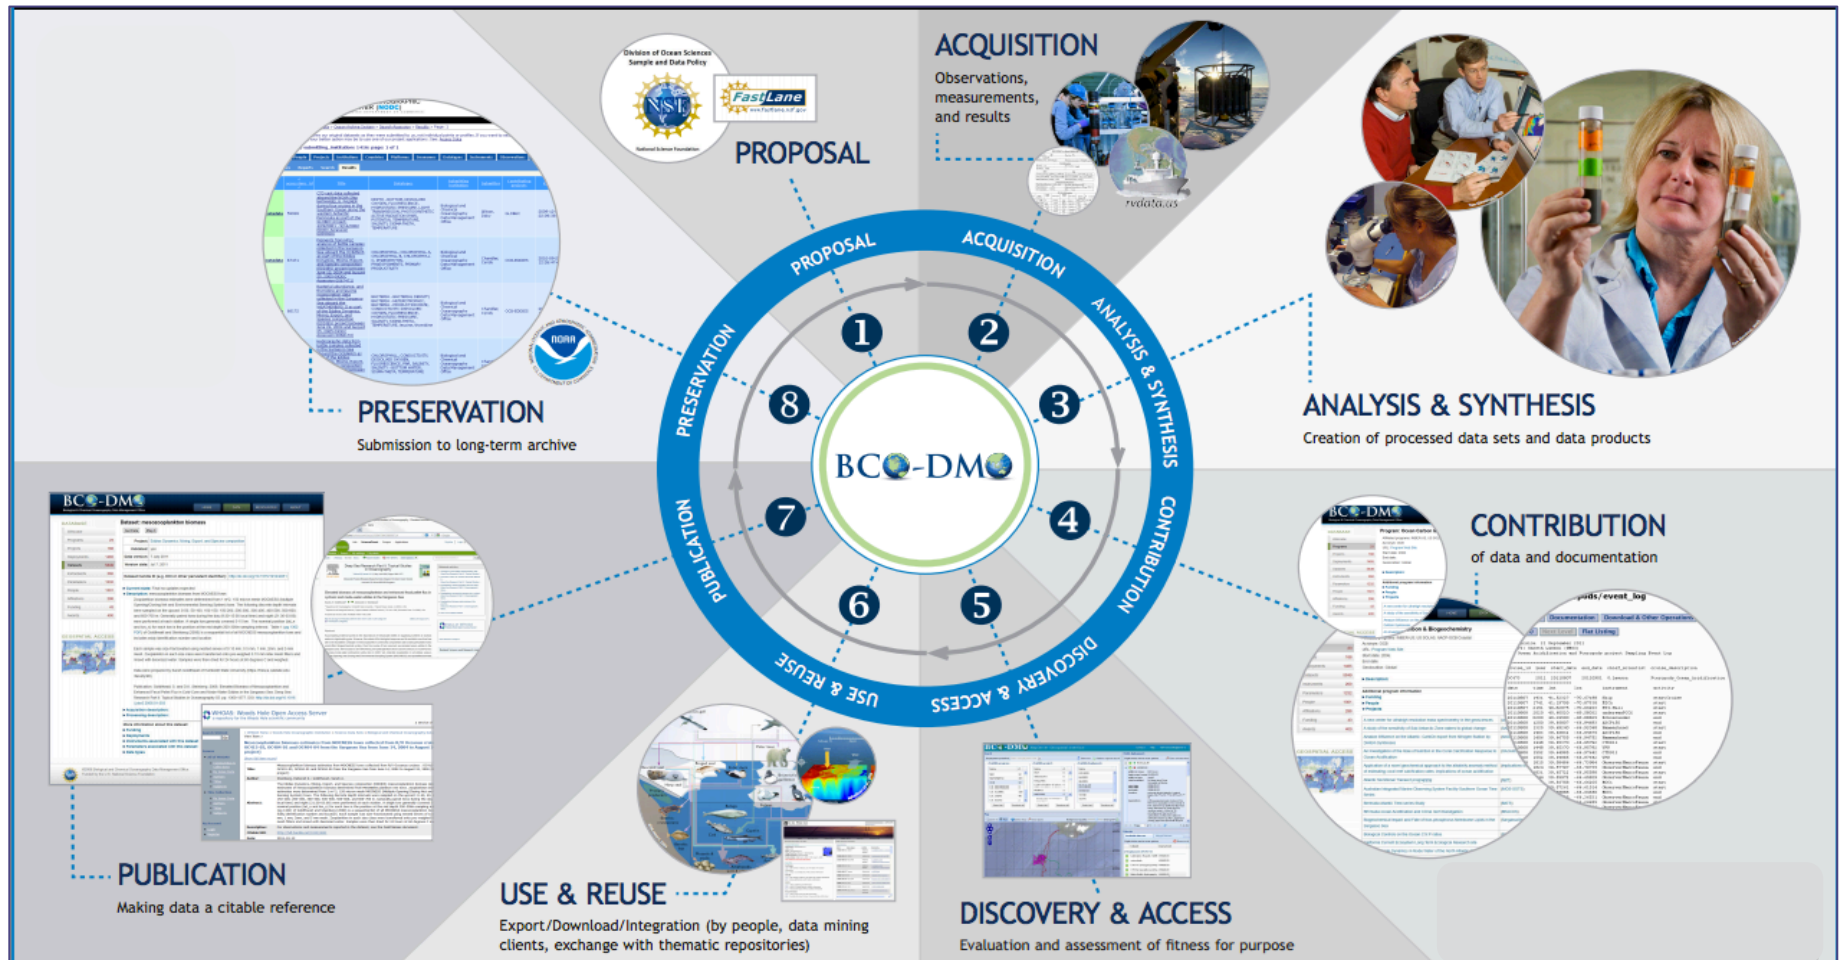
Division of Ocean Sciences Sample and Data Policy

NSF

National Science Foundation

FastLane

PROPOSAL

ACQUISITION

Observations, measurements, and results

rvdata.us

ANALYSIS & SYNTHESIS

Creation of processed data sets and data products

PRESERVATION

Submission to long-term archive

NOAA

PROPOSAL

ACQUISITION

ANALYSIS & SYNTHESIS

CONTRIBUTION

DISCOVERY & ACCESS

USE & REUSE

PUBLICATION

PRESERVATION

1

2

3

4

5

6

7

8

BCO-DMO

CONTRIBUTION

of data and documentation

BCO-DMO

PUBLICATION

Making data a citable reference

USE & REUSE

Export/Download/Integration (by people, data mining clients, exchange with thematic repositories)

DISCOVERY & ACCESS

Evaluation and assessment of fitness for purpose